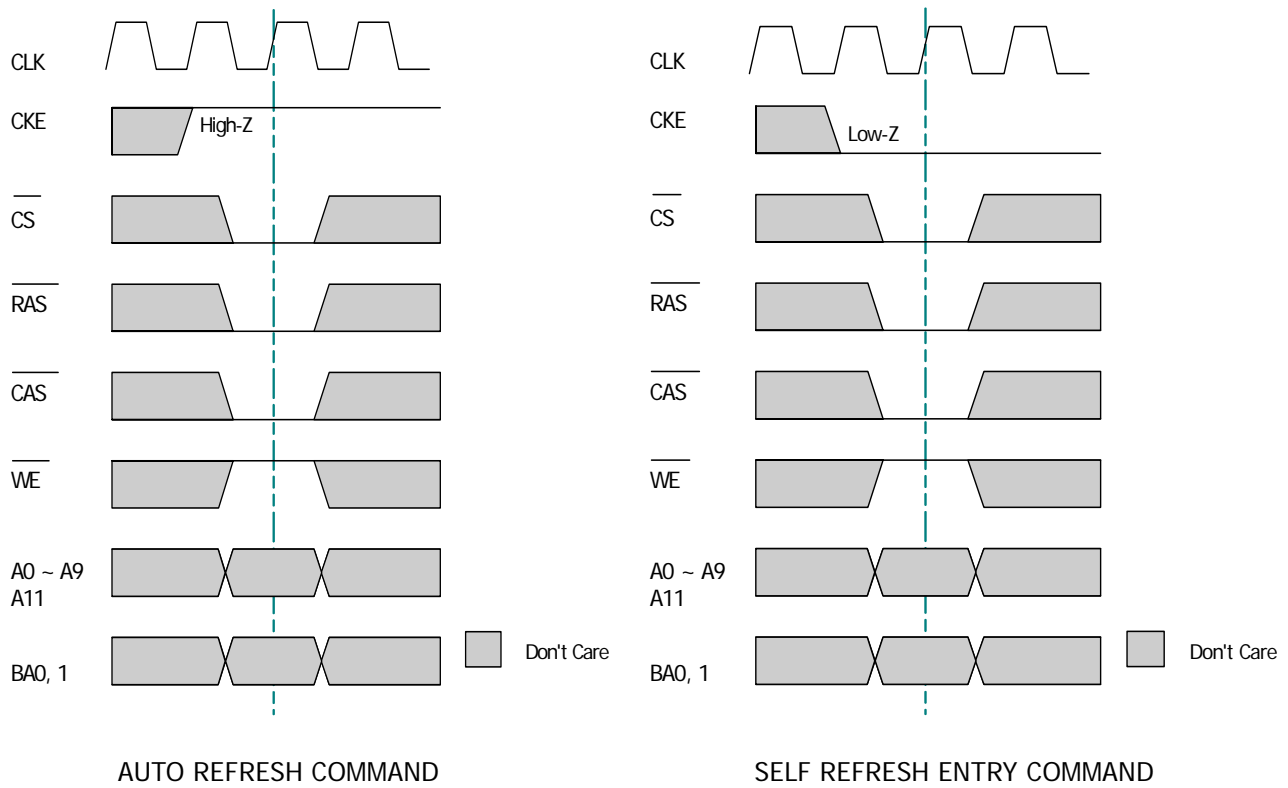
CLK

CKE

High-Z

$\overline{CS}$

$\overline{RAS}$

$\overline{CAS}$

$\overline{WE}$

A0 ~ A9
A11

BA0, 1

Don't Care

AUTO REFRESH COMMAND

CLK

CKE

Low-Z

$\overline{CS}$

$\overline{RAS}$

$\overline{CAS}$

$\overline{WE}$

A0 ~ A9
A11

BA0, 1

Don't Care

SELF REFRESH ENTRY COMMAND